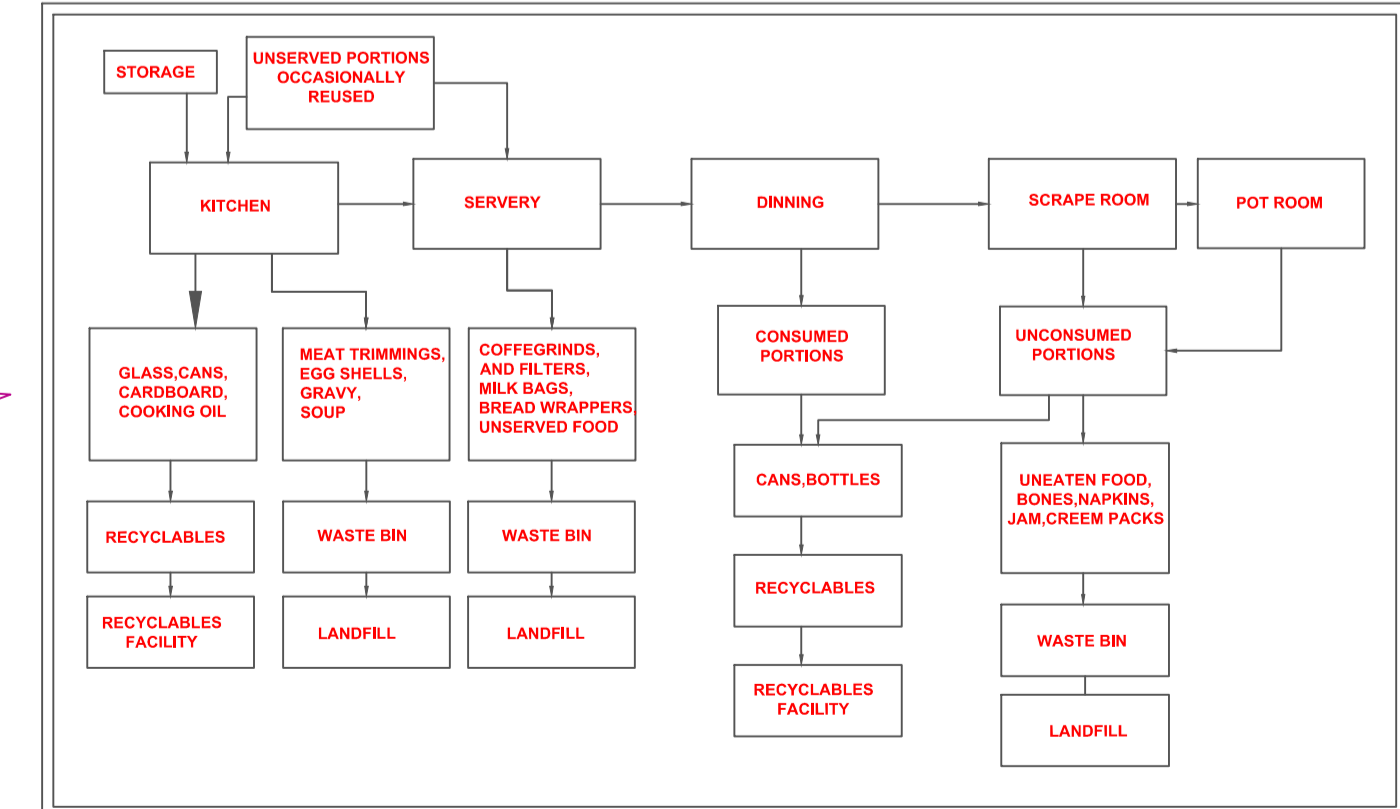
STORAGE

UNSERVED PORTIONS OCCASIONALLY REUSED

KITCHEN

SERVERY

DINNING

SCRAPE ROOM

POT ROOM

GLASS,CANS, CARDBOARD, COOKING OIL

MEAT TRIMMINGS, EGG SHELLS, GRAVY, SOUP

COFFEGRINDS, AND FILTERS, MILK BAGS, BREAD WRAPPERS, UNSERVED FOOD

CONSUMED PORTIONS

UNCONSUMED PORTIONS

RECYCLABLES

WASTE BIN

WASTE BIN

CANS,BOTTLES

UNEATEN FOOD, BONES,NAPKINS, JAM,CREEM PACKS

RECYCLABLES FACILITY

LANDFILL

LANDFILL

RECYCLABLES

WASTE BIN

RECYCLABLES FACILITY

LANDFILL